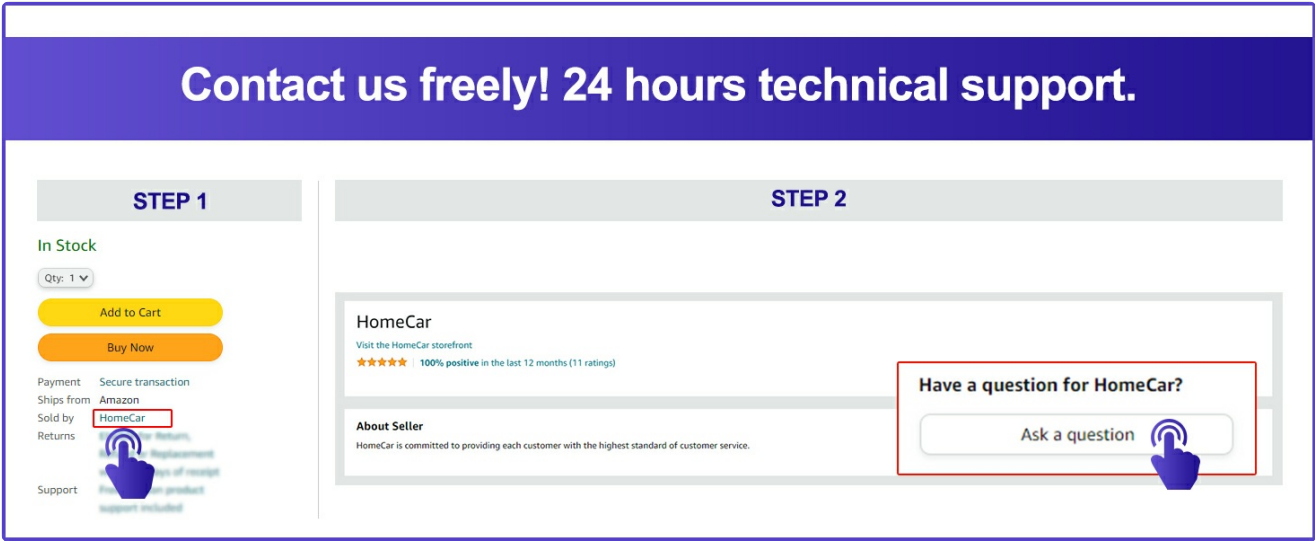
Contact us freely! 24 hours technical support.

STEP 1

In Stock

Qty: 1

Add to Cart

Buy Now

Payment Secure transaction
Ships from Amazon
Sold by HomeCar
Returns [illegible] for Return, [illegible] Replacement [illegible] days of receipt

Support Fre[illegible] product support included

STEP 2

HomeCar

Visit the HomeCar storefront

100% positive in the last 12 months (11 ratings)

Have a question for HomeCar?

Ask a question

About Seller

HomeCar is committed to providing each customer with the highest standard of customer service.